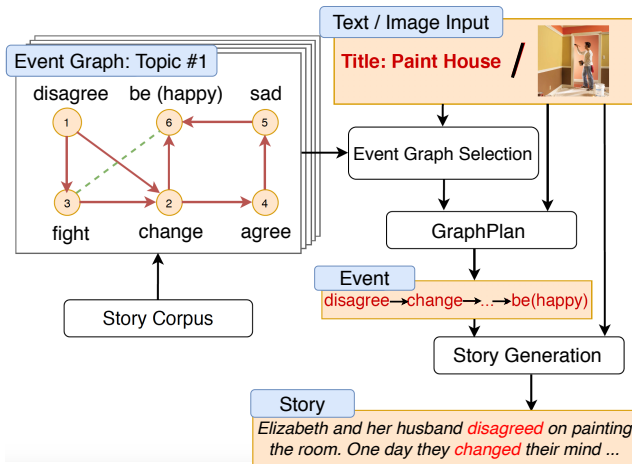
Event Graph: Topic #1

disagree

be (happy)

sad

1

6

5

3

2

4

fight

change

agree

Story Corpus

Text / Image Input

Title: Paint House /

Event Graph Selection

GraphPlan

Event

disagree→change→...→be(happy)

Story Generation

Story

Elizabeth and her husband disagreed on painting the room. One day they changed their mind ...